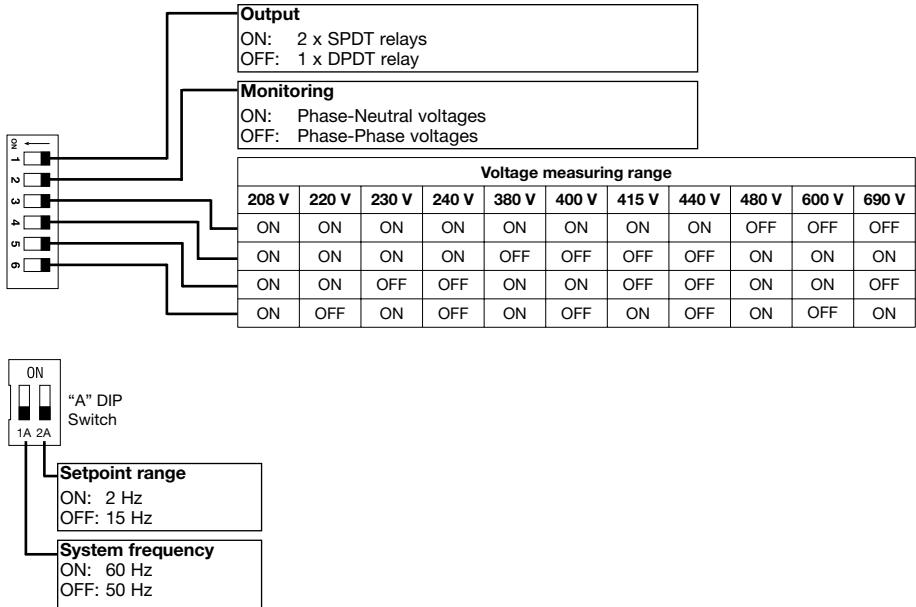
Output
ON: 2 x SPDT relays
OFF: 1 x DPDT relay

Monitoring
ON: Phase-Neutral voltages
OFF: Phase-Phase voltages

ON
1
2
3
4
5
6

| Voltage measuring range | | | | | | | | | | |
|---|---|---|---|---|---|---|---|---|---|---|
| 208 V | 220 V | 230 V | 240 V | 380 V | 400 V | 415 V | 440 V | 480 V | 600 V | 690 V |
| ON | ON | ON | ON | ON | ON | ON | ON | OFF | OFF | OFF |
| ON | ON | ON | ON | OFF | OFF | OFF | OFF | ON | ON | ON |
| ON | ON | OFF | OFF | ON | ON | OFF | OFF | ON | ON | OFF |
| ON | OFF | ON | OFF | ON | OFF | ON | OFF | ON | OFF | ON |

ON
1A 2A
"A" DIP Switch

Setpoint range
ON: 2 Hz
OFF: 15 Hz

System frequency
ON: 60 Hz
OFF: 50 Hz